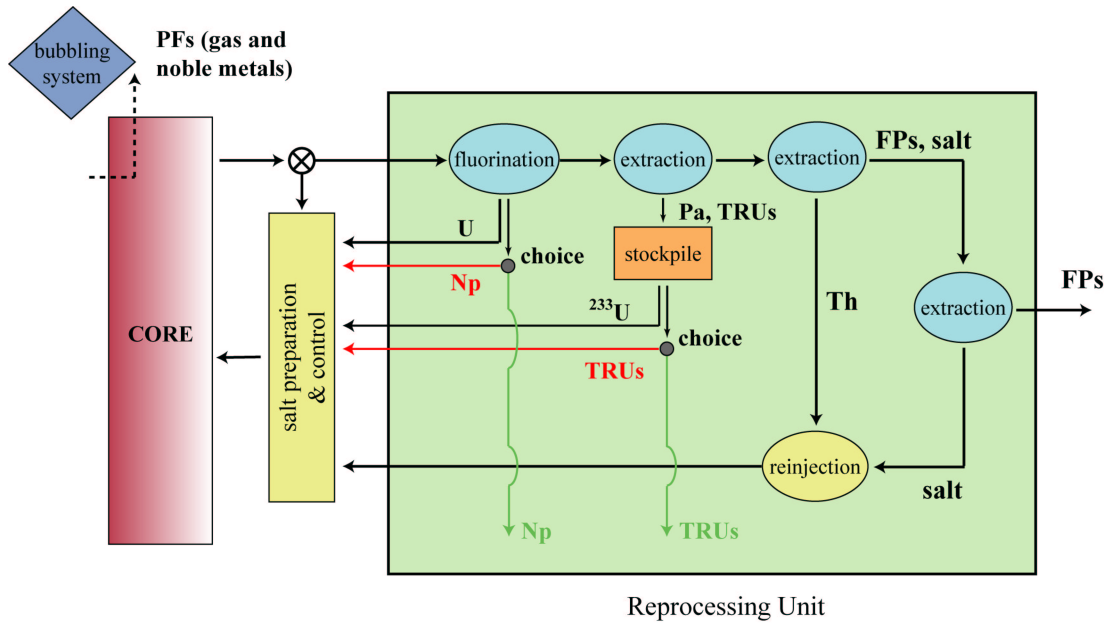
bubbling system

PFs (gas and noble metals)

CORE

salt preparation & control

fluorination

extraction

extraction

FPs, salt

U

choice

Np

Pa, TRUs

stockpile

$^{233}$U

choice

TRUs

Th

extraction

FPs

reinjection

salt

Np

TRUs

Reprocessing Unit